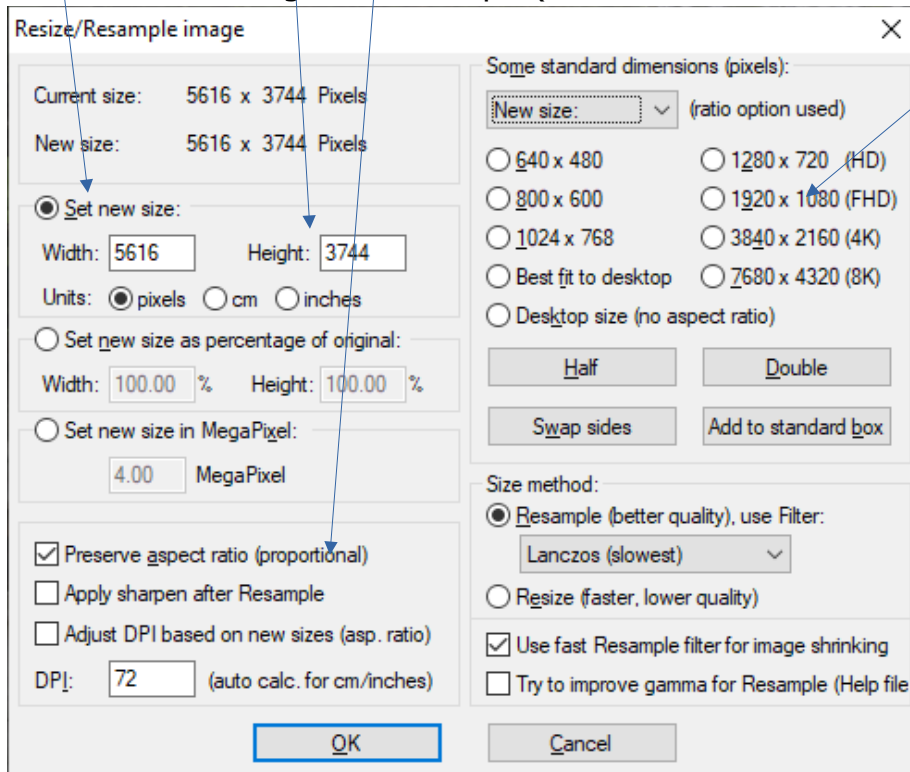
Resize/Resample image

Current size: 5616 x 3744 Pixels

New size: 5616 x 3744 Pixels

Set new size:

Width: 5616 Height: 3744

Units: pixels cm inches

Set new size as percentage of original:

Width: 100.00 % Height: 100.00 %

Set new size in MegaPixel:

4.00 MegaPixel

Preserve aspect ratio (proportional)

Apply sharpen after Resample

Adjust DPI based on new sizes (asp. ratio)

DPI: 72 (auto calc. for cm/inches)

Some standard dimensions (pixels):

New size: (ratio option used)

640 x 480

1280 x 720 (HD)

800 x 600

1920 x 1080 (FHD)

1024 x 768

3840 x 2160 (4K)

Best fit to desktop

7680 x 4320 (8K)

Desktop size (no aspect ratio)

Half

Double

Swap sides

Add to standard box

Size method:

Resample (better quality), use Filter:

Lanczos (slowest)

Resize (faster, lower quality)

Use fast Resample filter for image shrinking

Try to improve gamma for Resample (Help file

OK

Cancel